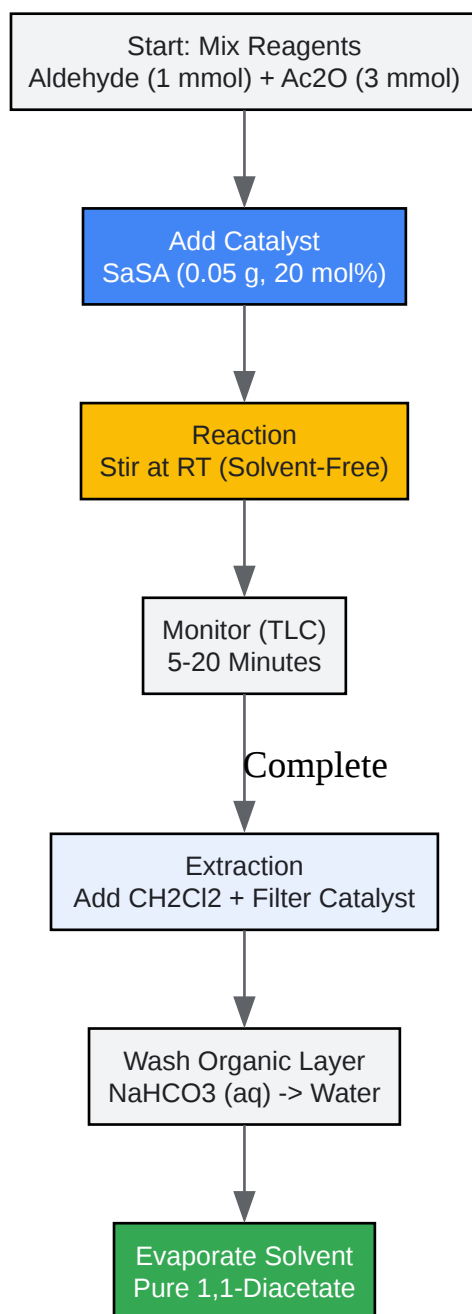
Start: Mix Reagents
Aldehyde (1 mmol) + Ac2O (3 mmol)

Add Catalyst
SaSA (0.05 g, 20 mol%)

Reaction
Stir at RT (Solvent-Free)

Monitor (TLC)
5-20 Minutes

Complete

Extraction
Add CH2Cl2 + Filter Catalyst

Wash Organic Layer
NaHCO3 (aq) -> Water

Evaporate Solvent
Pure 1,1-Diacetate